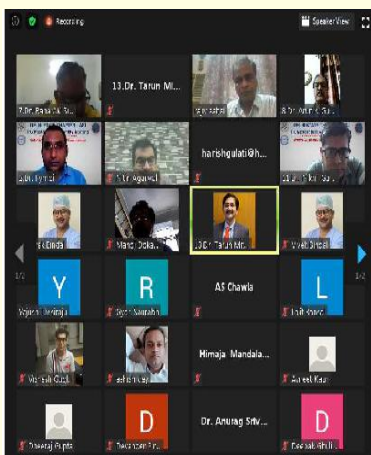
Recording

Speaker View

7.Dr. Rana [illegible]

13.Dr. Tarun Mi...

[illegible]

8.Dr. Anand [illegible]

10.Dr. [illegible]

1. Dr. Agarwal

harishgulati@h...

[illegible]

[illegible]

Mandi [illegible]

13.Dr. Tarun Mi...

Vivek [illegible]

1/2

2/2

Y

Yojana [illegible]

R

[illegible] Saurabh

AS Chawla

L

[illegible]

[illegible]

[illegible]

Himaja Mandala...

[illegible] Kaur

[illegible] Gupta

D

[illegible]

Dr. Anurag Sriv...

D

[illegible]